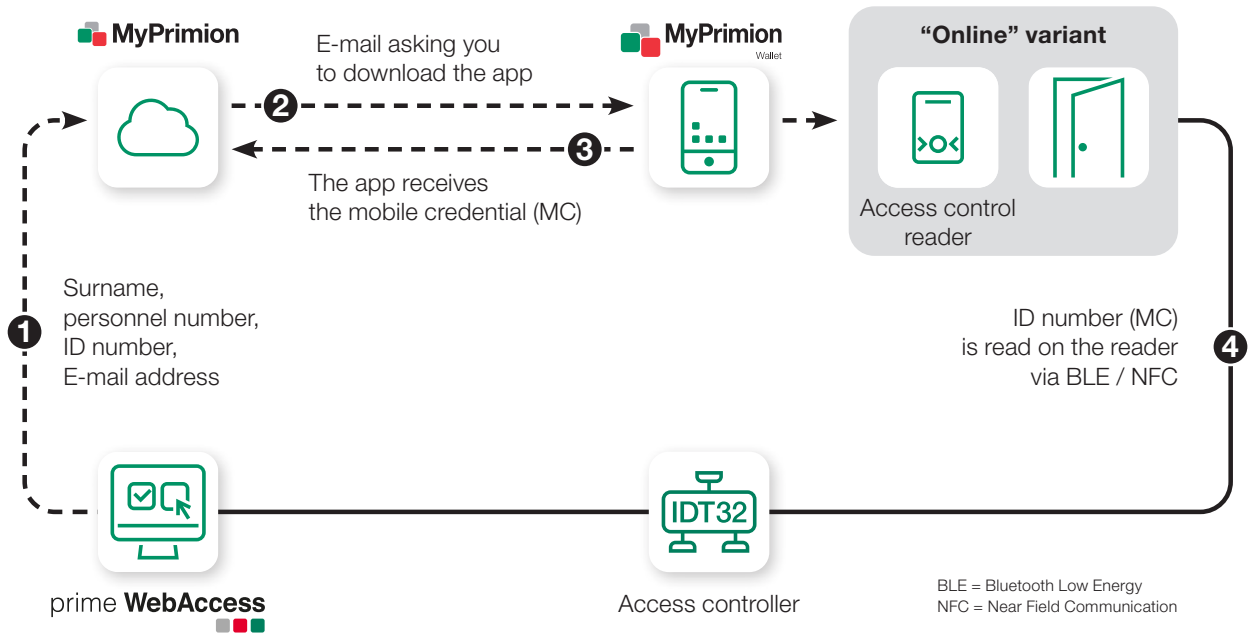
MyPrimion

E-mail asking you to download the app

2

MyPrimion
Wallet

"Online" variant

3

The app receives the mobile credential (MC)

Access control reader

Surname, personnel number, ID number, E-mail address

1

ID number (MC) is read on the reader via BLE / NFC

4

IDT32

prime WebAccess

Access controller

BLE = Bluetooth Low Energy
NFC = Near Field Communication